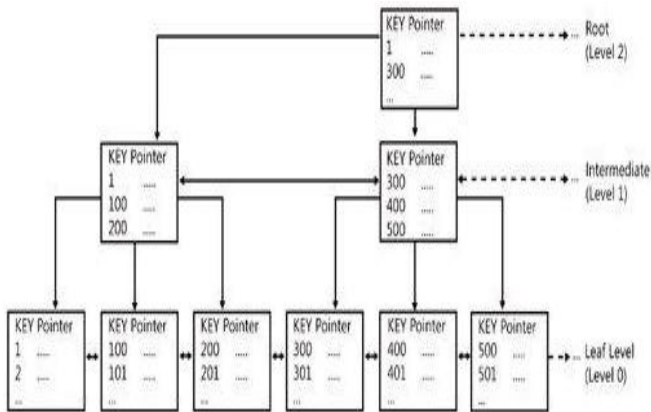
KEY Pointer
1 .....
300 .....
...

Root
(Level 2)

KEY Pointer
1 .....
100 .....
200 .....

KEY Pointer
300 .....
400 .....
500 .....

Intermediate
(Level 1)

KEY Pointer
1 .....
2 .....
...

KEY Pointer
100 .....
101 .....
...

KEY Pointer
200 .....
201 .....
...

KEY Pointer
300 .....
301 .....
...

KEY Pointer
400 .....
401 .....
...

KEY Pointer
500 .....
501 .....
...

Leaf Level
(Level 0)